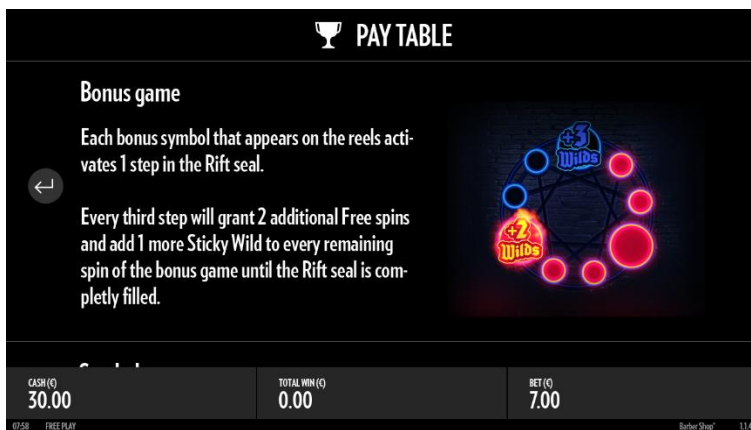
PAY TABLE

Bonus game

Each bonus symbol that appears on the reels activates 1 step in the Rift seal.

Every third step will grant 2 additional Free spins and add 1 more Sticky Wild to every remaining spin of the bonus game until the Rift seal is completly filled.

+3 Wilds

+2 Wilds

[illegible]

CASH (€)
30.00

TOTAL WIN (€)
0.00

BET (€)
7.00

07:58 FREE PLAY

Barber Shop' 1.1.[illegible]